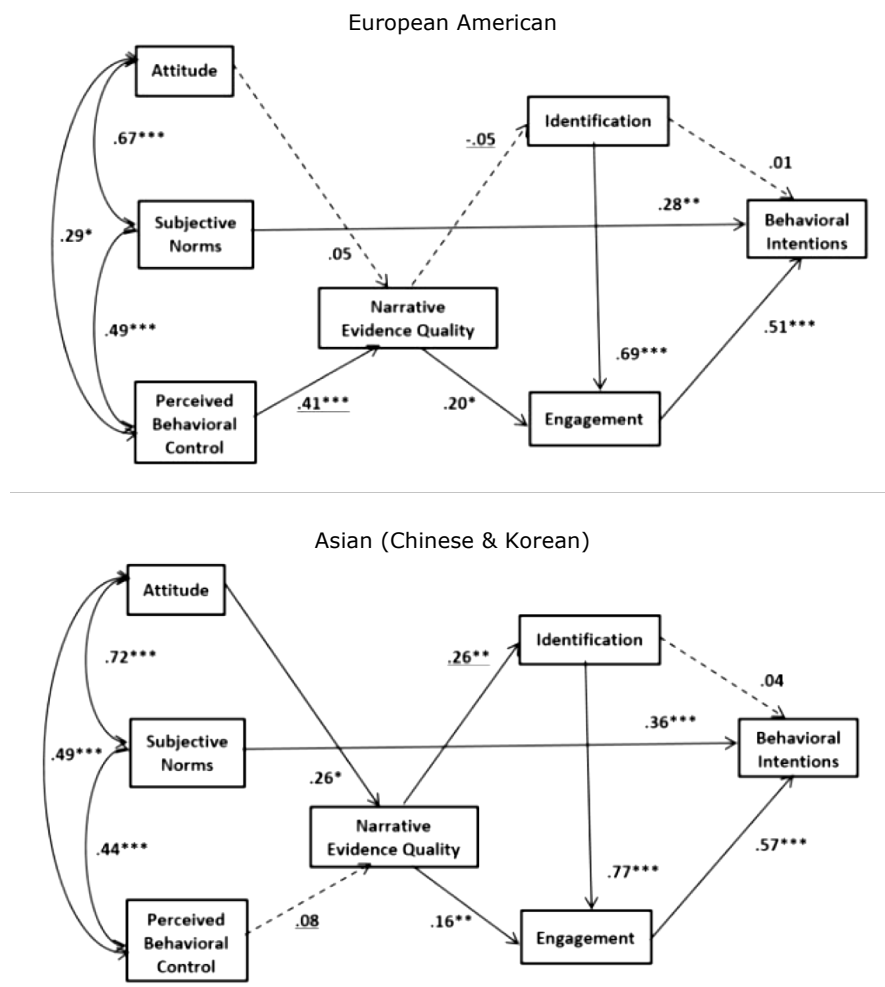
European American

Attitude

.67***

.29*

Subjective Norms

.49***

Perceived Behavioral Control

.05

.41***

Narrative Evidence Quality

-.05

Identification

.20*

.69***

Engagement

.01

.28**

Behavioral Intentions

.51***

Asian (Chinese & Korean)

Attitude

.72***

.49***

Subjective Norms

.44***

Perceived Behavioral Control

.26*

.08

Narrative Evidence Quality

.26**

Identification

.16**

.77***

Engagement

.04

.36***

Behavioral Intentions

.57***